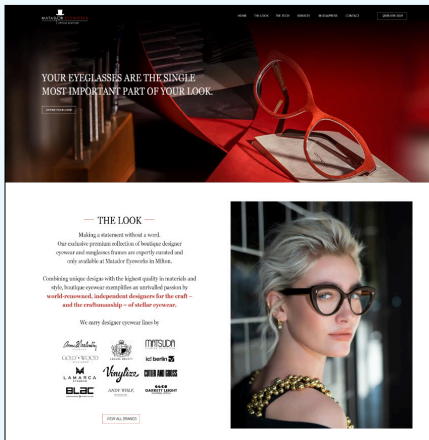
MATADOR EYEWORKS

HOME THE LOOK THE TEAM SERVICES IN EXAMPRE CONTACT BOOK EYE EXAM

YOUR EYEGLASSES ARE THE SINGLE MOST IMPORTANT PART OF YOUR LOOK.

DEFINE YOUR LOOK

— THE LOOK —

Making a statement without a word. Our exclusive premium collection of boutique designer eyewear and sunglass frames are expertly curated and only available at Matador Eyeworks in Milton.

Combining unique designs with the highest quality in materials and style, boutique eyewear exemplifies an unrivalled passion by world-renowned, independent designers for the craft – and the craftsmanship – of stellar eyewear.

We carry designer eyewear lines by:

Anne et Valentin
MATSUDA
GOLD & WOOD
ic! berlin
LAMARCA
Vinylize
CUTLER AND GROSS
BLAC
ANDY WOLF
GARRETT LEIGHT

VIEW ALL BRANDS